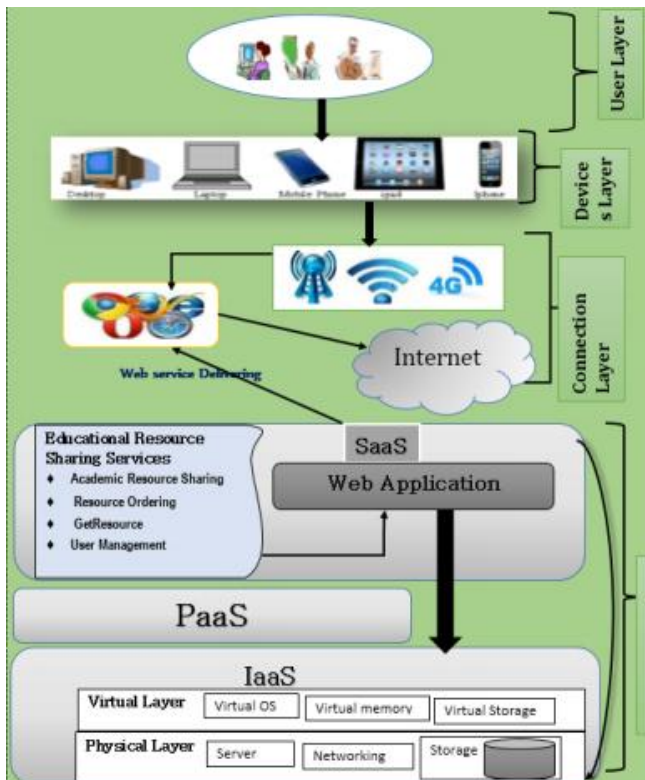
User Layer

Desktop
Laptop
Mobile Phone
ipad
Iphone

Devices Layer

4G

Connection Layer

Internet

Web service Delivering

Educational Resource Sharing Services
♦ Academic Resource Sharing
♦ Resource Ordering
♦ GetResource
♦ User Management

SaaS

Web Application

PaaS

IaaS

Virtual Layer
Virtual OS
Virtual memory
Virtual Storage

Physical Layer
Server
Networking
Storage